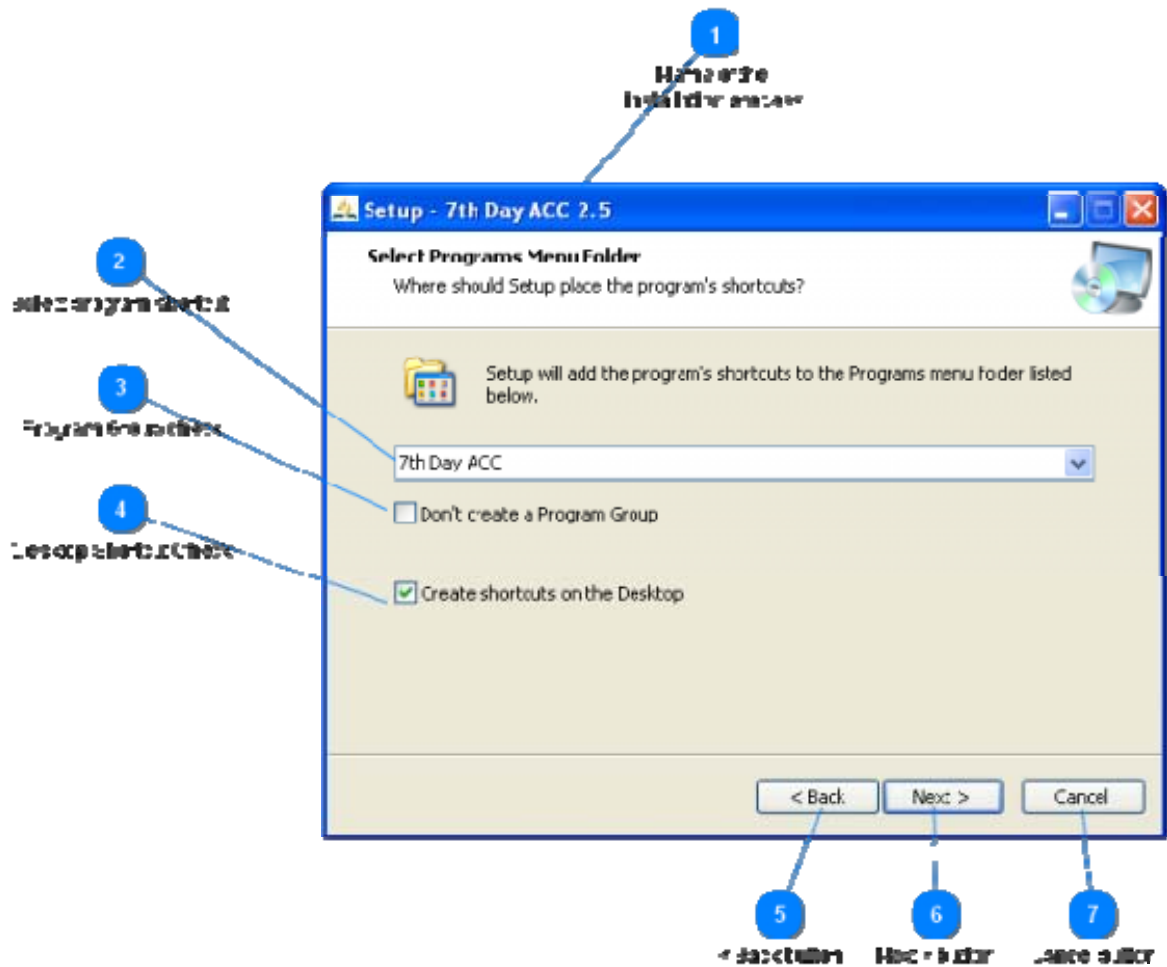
1

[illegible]

Setup - 7th Day ACC 2.5

Select Programs Menu Folder

Where should Setup place the program's shortcuts?

2

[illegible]

Setup will add the program's shortcuts to the Programs menu foder listed below.

3

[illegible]

7th Day ACC

Don't create a Program Group

4

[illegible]

Create shortcuts on the Desktop

< Back

Next >

Cancel

5

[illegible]

6

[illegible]

7

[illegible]